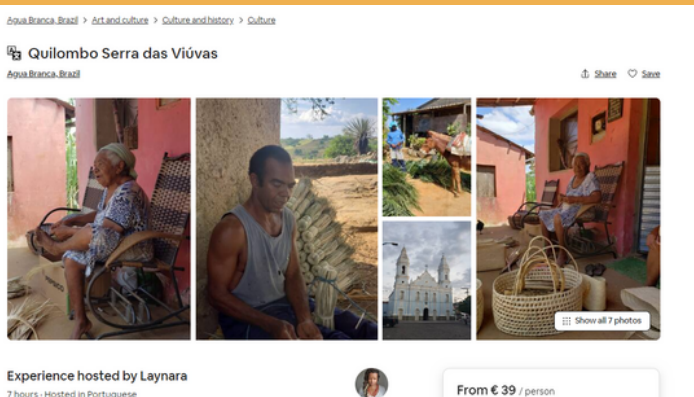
Agua Branca, Brazil > Art and culture > Culture and history > Culture

Quilombo Serra das Viúvas

Agua Branca, Brazil

Share Save

Show all 7 photos

Experience hosted by Laynara

7 hours · Hosted in Portuguese

From € 39 / person